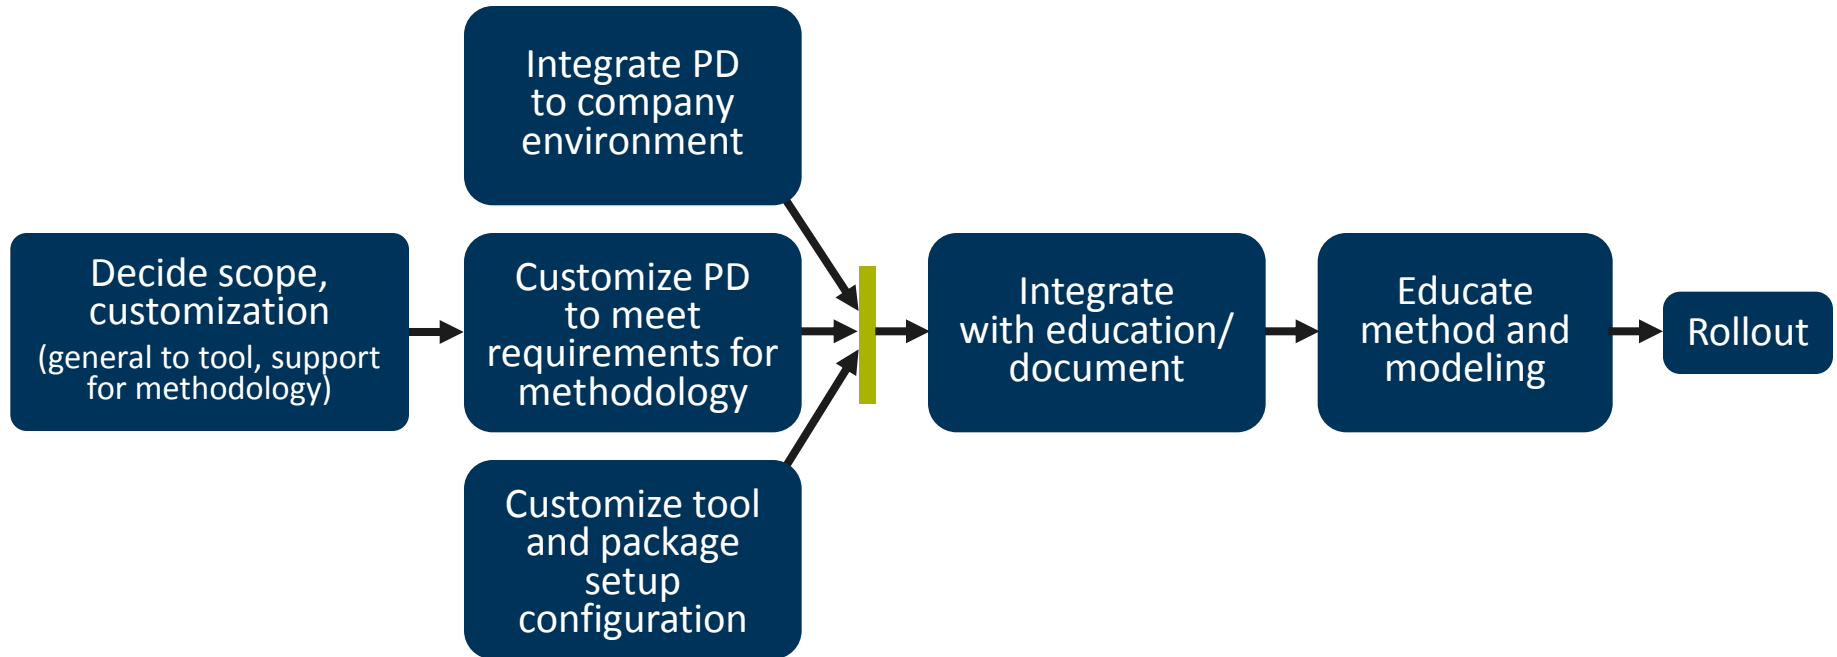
Decide scope, customization
(general to tool, support for methodology)

Integrate PD to company environment

Customize PD to meet requirements for methodology

Customize tool and package setup configuration

Integrate with education/ document

Educate method and modeling

Rollout